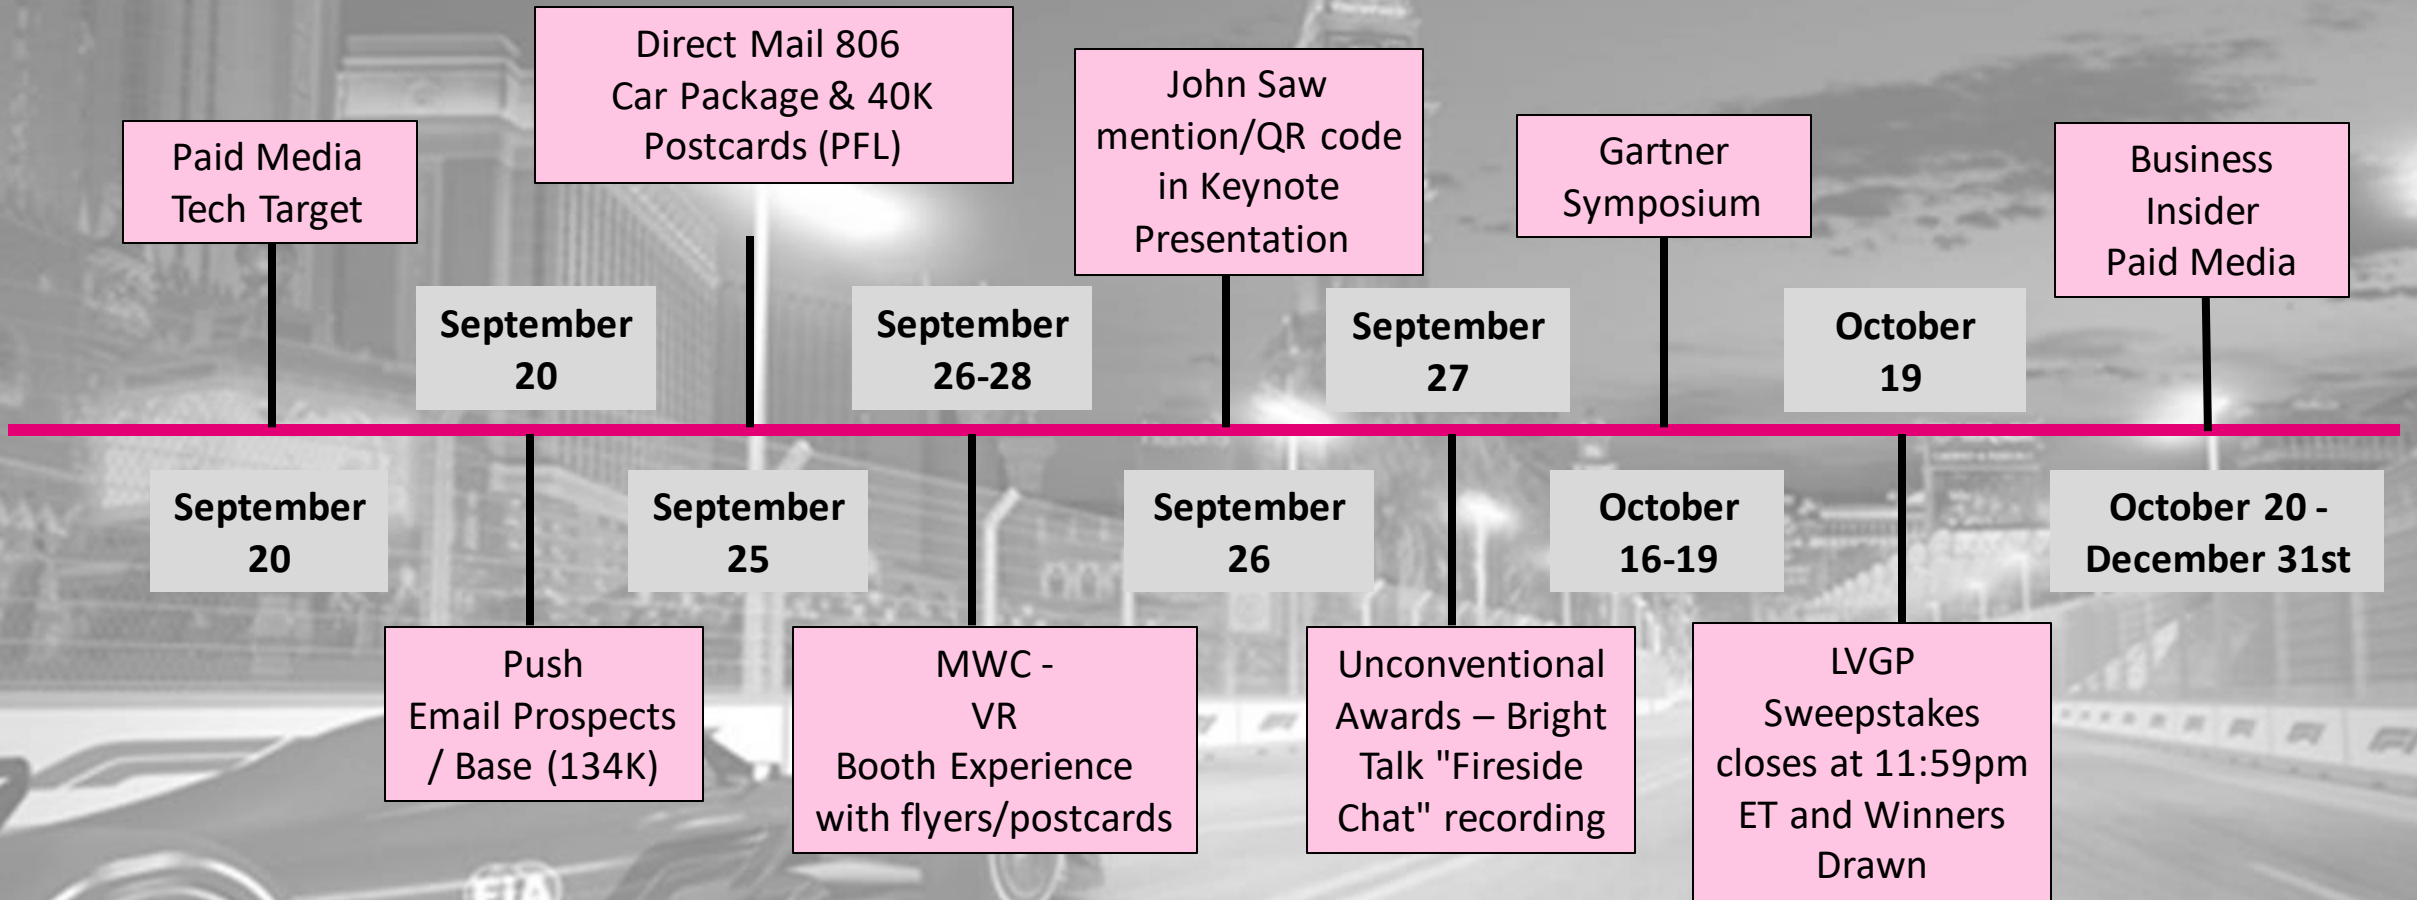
Direct Mail 806
Car Package & 40K
Postcards (PFL)

John Saw
mention/QR code
in Keynote
Presentation

Paid Media
Tech Target

Gartner
Symposium

Business
Insider
Paid Media

September
20

September
26-28

September
27

October
19

September
20

September
25

September
26

October
16-19

October 20 -
December 31st

Push
Email Prospects
/ Base (134K)

MWC -
VR
Booth Experience
with flyers/postcards

Unconventional
Awards – Bright
Talk "Fireside
Chat" recording

LVGP
Sweepstakes
closes at 11:59pm
ET and Winners
Drawn